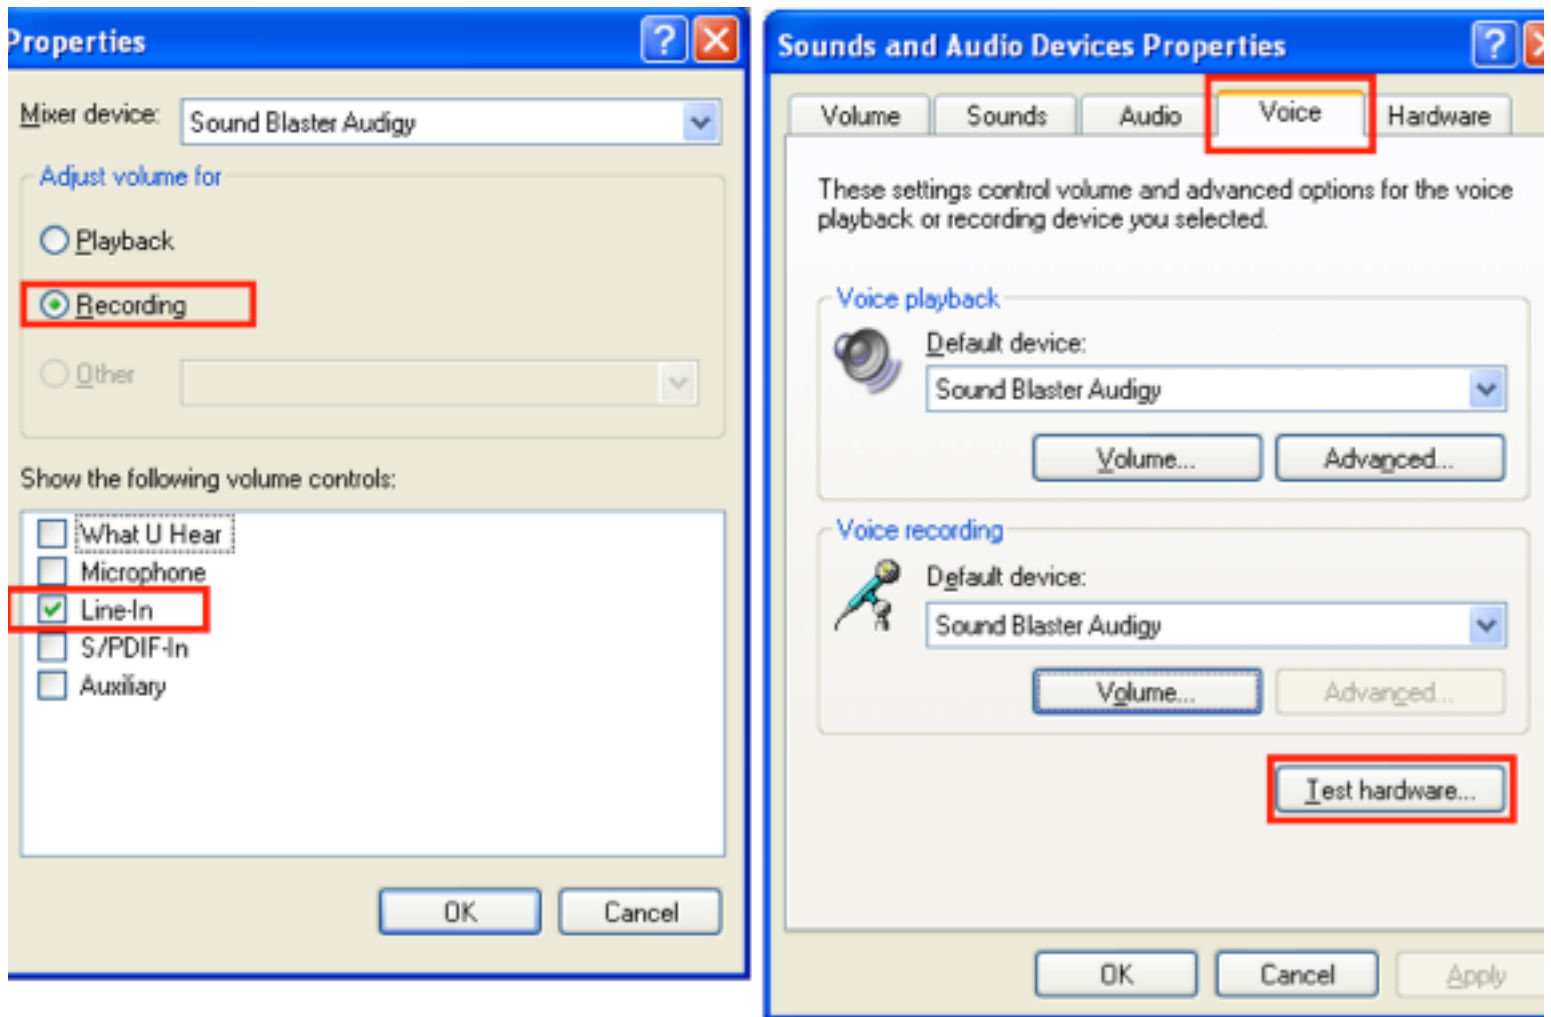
Properties

Mixer device: Sound Blaster Audigy

Adjust volume for

Playback

Recording

Other

Show the following volume controls:

What U Hear
Microphone
Line-In
S/PDIF-In
Auxiliary

OK Cancel

Sounds and Audio Devices Properties

Volume Sounds Audio Voice Hardware

These settings control volume and advanced options for the voice playback or recording device you selected.

Voice playback

Default device:

Sound Blaster Audigy

Volume... Advanced...

Voice recording

Default device:

Sound Blaster Audigy

Volume... Advanced...

Test hardware...

OK Cancel Apply